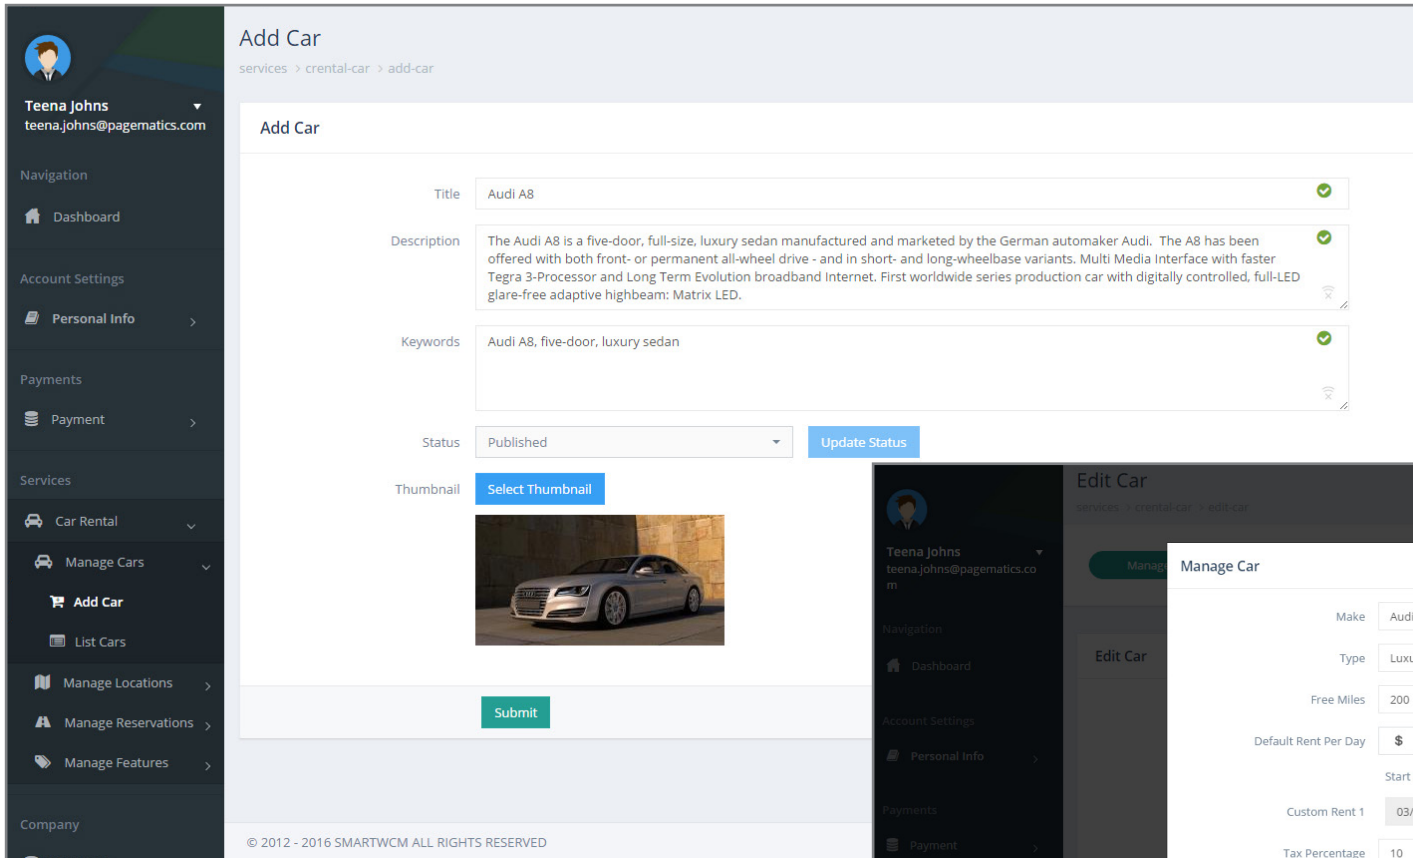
Teena Johns
teena.johns@pagematics.com

Navigation

Dashboard

Account Settings

Personal Info

Payments

Payment

Services

Car Rental

Manage Cars

Add Car

List Cars

Manage Locations

Manage Reservations

Manage Features

Company

Add Car

services > crental-car > add-car

Add Car

Title Audi A8

Description The Audi A8 is a five-door, full-size, luxury sedan manufactured and marketed by the German automaker Audi. The A8 has been offered with both front- or permanent all-wheel drive - and in short- and long-wheelbase variants. Multi Media Interface with faster Tegra 3-Processor and Long Term Evolution broadband Internet. First worldwide series production car with digitally controlled, full-LED glare-free adaptive highbeam: Matrix LED.

Keywords Audi A8, five-door, luxury sedan

Status Published

Update Status

Thumbnail Select Thumbnail

Submit

© 2012 - 2016 SMARTWCM ALL RIGHTS RESERVED

Teena Johns
teena.johns@pagematics.com

Navigation

Dashboard

Account Settings

Personal Info

Payments

Payment

Edit Car

services > crental-car > edit-car

Manag

Edit Car

Manage Car

Make Audi

Type Luxu

Free Miles 200

Default Rent Per Day $

Start

Custom Rent 1 03/

Tax Percentage 10